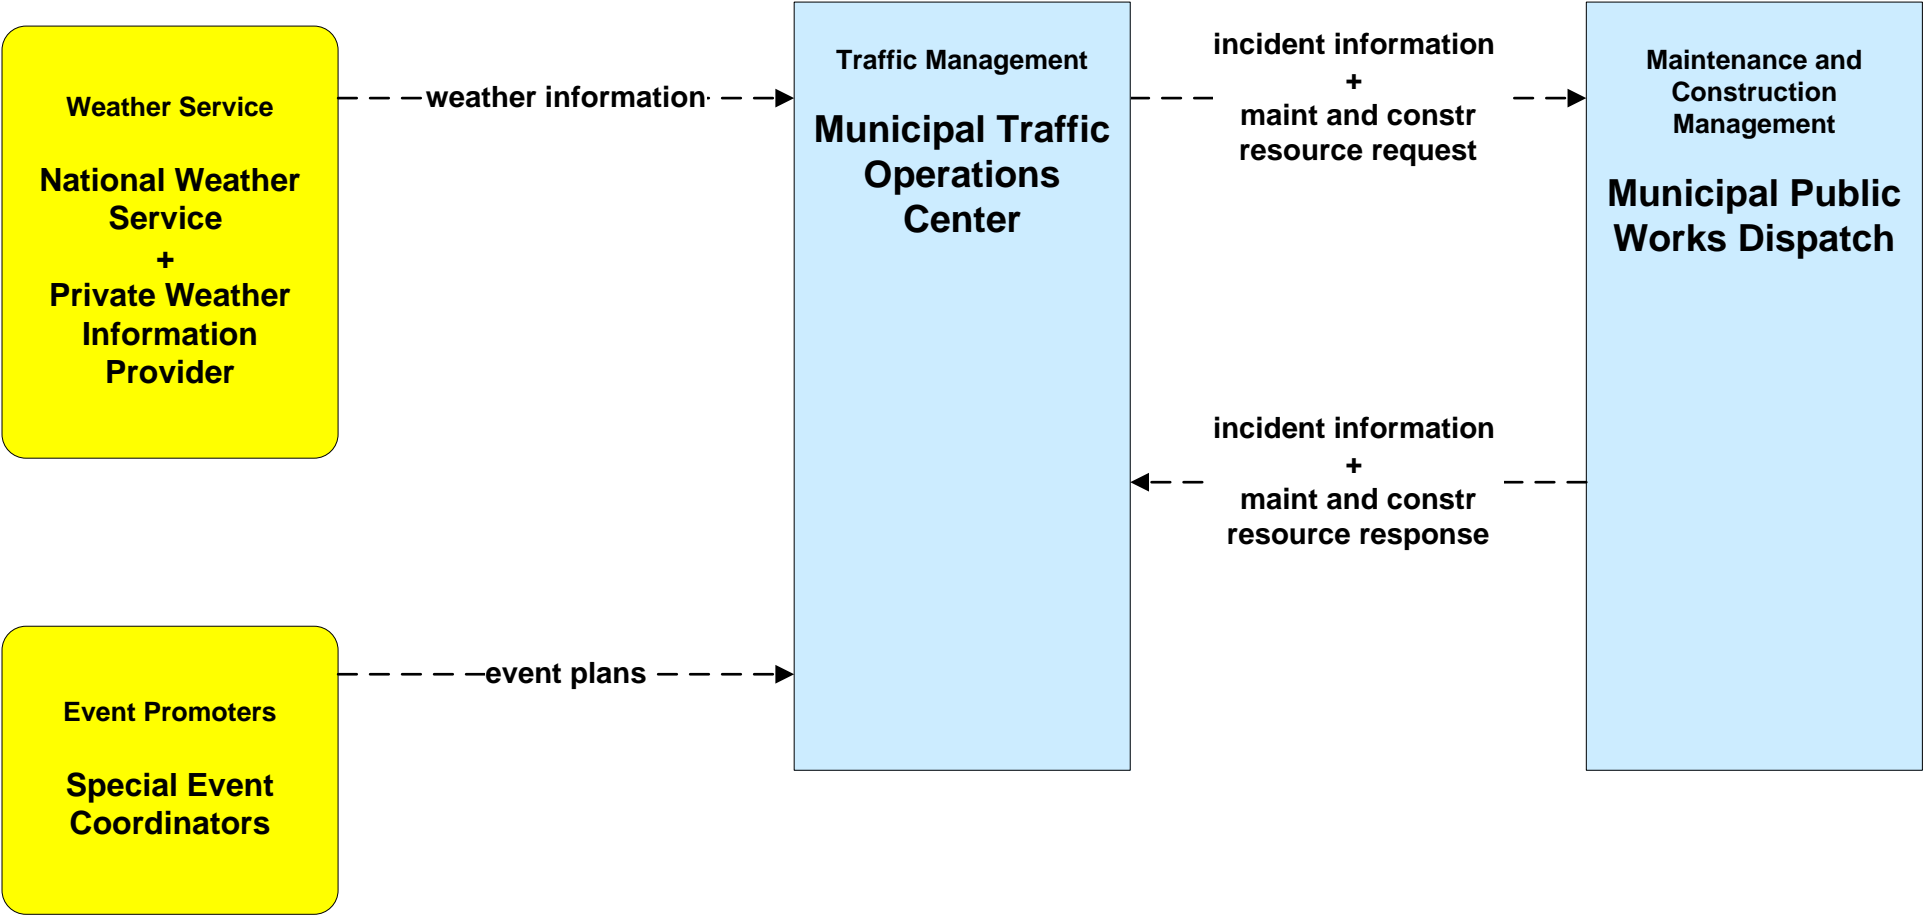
Weather Service

National Weather Service
+
Private Weather Information Provider

weather information

Traffic Management

Municipal Traffic Operations Center

incident information
+
maint and constr resource request

Maintenance and Construction Management

Municipal Public Works Dispatch

incident information
+
maint and constr resource response

Event Promoters

Special Event Coordinators

event plans